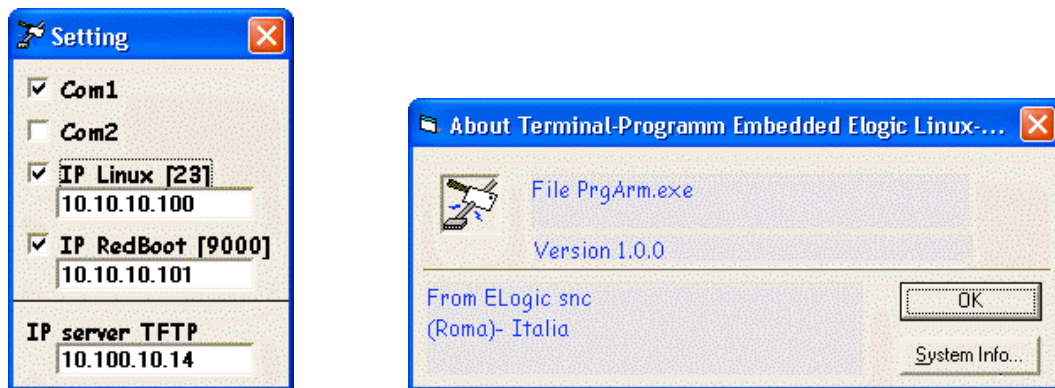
Setting

Com1

Com2

IP Linux [23]

10.10.10.100

IP RedBoot [9000]

10.10.10.101

IP server TFTP

10.100.10.14

About Terminal-Programm Embedded Elogic Linux-...

File PrgArm.exe

Version 1.0.0

From ELogic snc
(Roma)- Italia

OK

System Info...